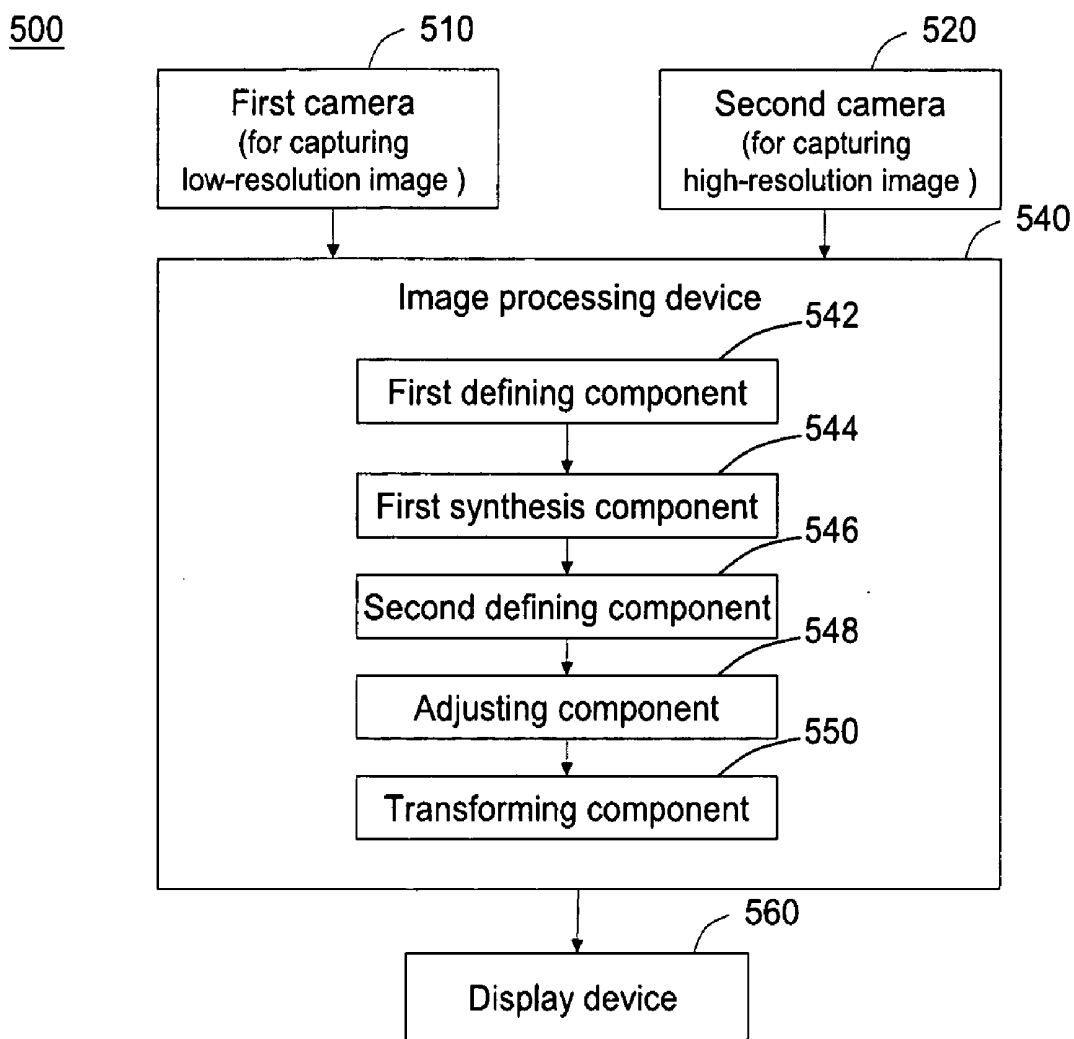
500

510

First camera
(for capturing
low-resolution image )

520

Second camera
(for capturing
high-resolution image )

540

Image processing device

542

First defining component

544

First synthesis component

546

Second defining component

548

Adjusting component

550

Transforming component

560

Display device